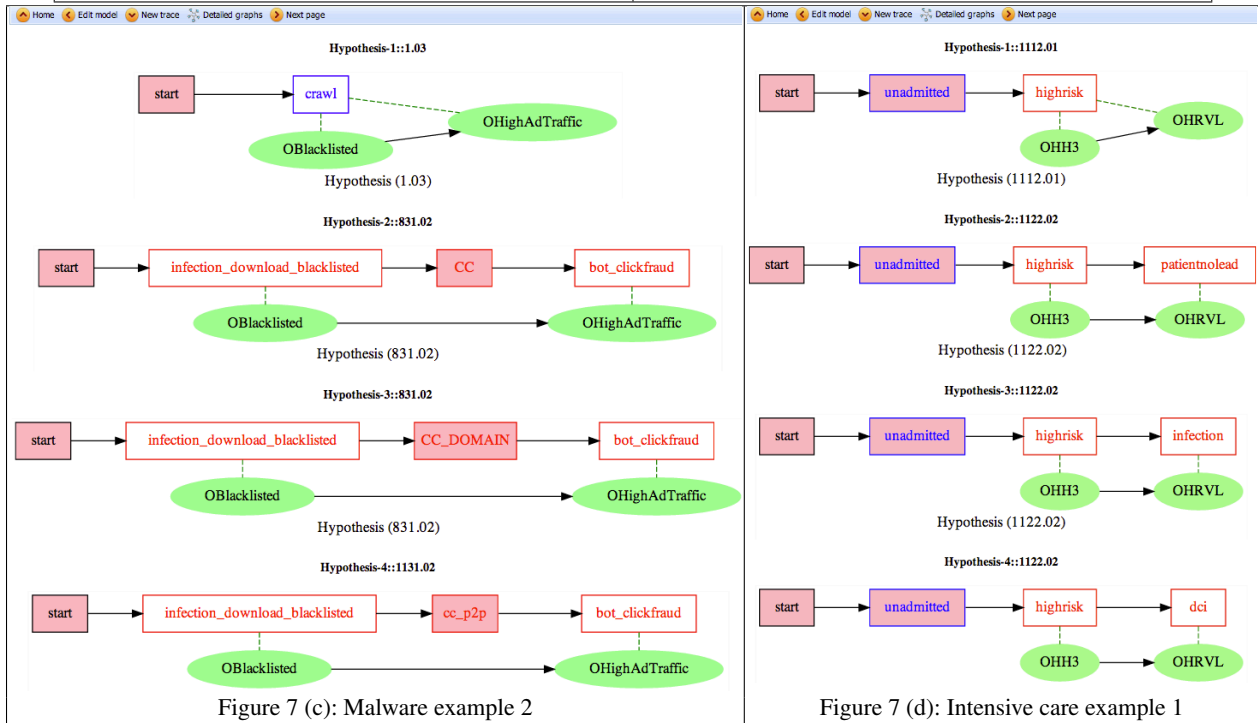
Home Edit model New trace Detailed graphs Next page

Hypothesis-1::1.03

start crawl OHighAdTraffic OBlacklisted

Hypothesis (1.03)

Hypothesis-2::831.02

start infection_download_blacklisted CC bot_clickfraud OBlacklisted OHighAdTraffic

Hypothesis (831.02)

Hypothesis-3::831.02

start infection_download_blacklisted CC_DOMAIN bot_clickfraud OBlacklisted OHighAdTraffic

Hypothesis (831.02)

Hypothesis-4::1131.02

start infection_download_blacklisted cc_p2p bot_clickfraud OBlacklisted OHighAdTraffic

Figure 7 (c): Malware example 2

Home Edit model New trace Detailed graphs Next page

Hypothesis-1::1112.01

start unadmitted highrisk OHRVL OHH3

Hypothesis (1112.01)

Hypothesis-2::1122.02

start unadmitted highrisk patientnolead OHH3 OHRVL

Hypothesis (1122.02)

Hypothesis-3::1122.02

start unadmitted highrisk infection OHH3 OHRVL

Hypothesis (1122.02)

Hypothesis-4::1122.02

start unadmitted highrisk dci OHH3 OHRVL

Figure 7 (d): Intensive care example 1